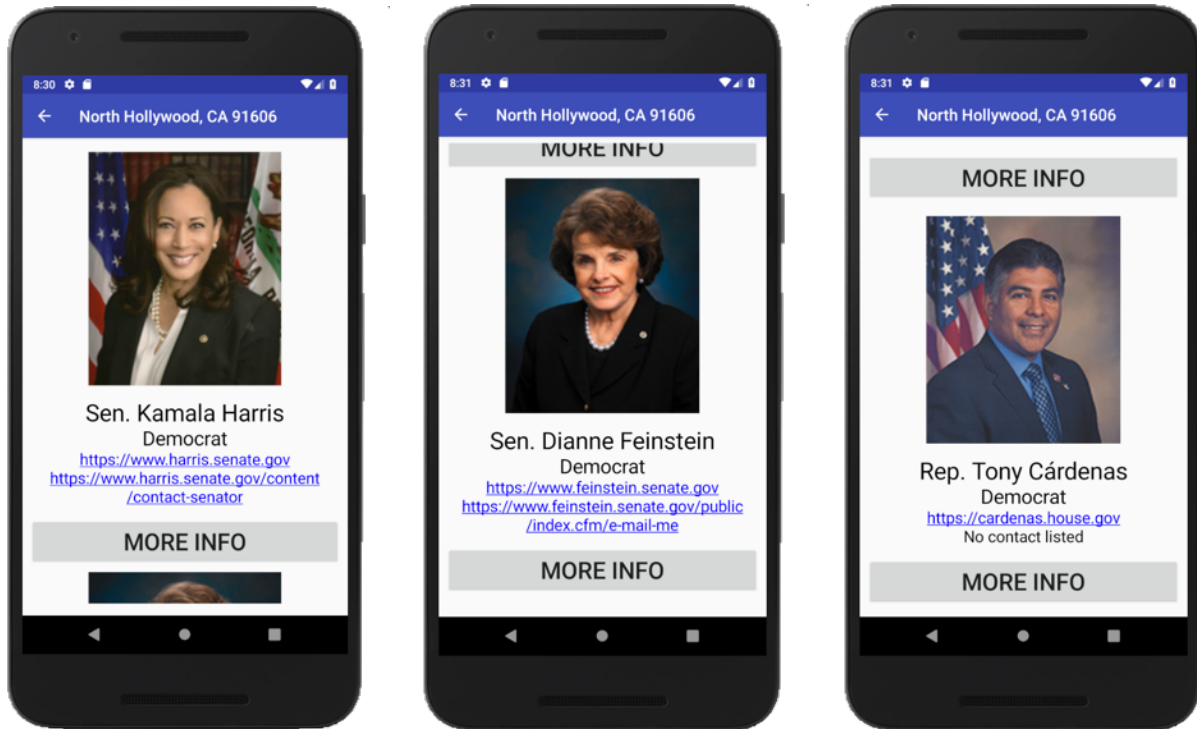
8:30

North Hollywood, CA 91606

Sen. Kamala Harris
Democrat
https://www.harris.senate.gov
https://www.harris.senate.gov/content/contact-senator

MORE INFO

8:31

North Hollywood, CA 91606

MORE INFO

Sen. Dianne Feinstein
Democrat
https://www.feinstein.senate.gov
https://www.feinstein.senate.gov/public/index.cfm/e-mail-me

MORE INFO

8:31

North Hollywood, CA 91606

MORE INFO

Rep. Tony Cárdenas
Democrat
https://cardenas.house.gov
No contact listed

MORE INFO